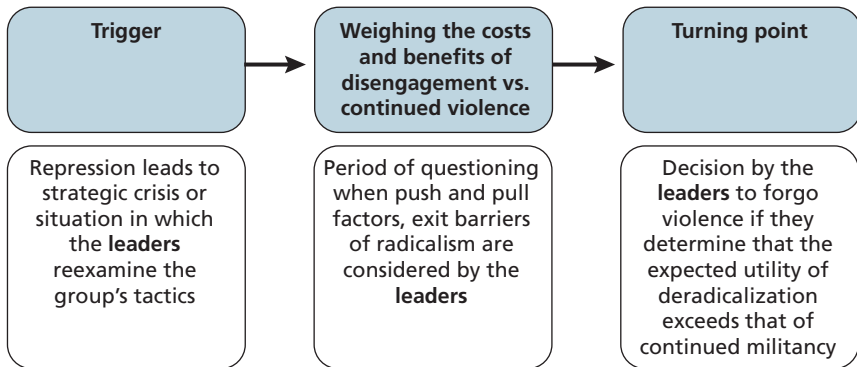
Trigger

Weighing the costs and benefits of disengagement vs. continued violence

Turning point

Repression leads to strategic crisis or situation in which the leaders reexamine the group's tactics

Period of questioning when push and pull factors, exit barriers of radicalism are considered by the leaders

Decision by the leaders to forgo violence if they determine that the expected utility of deradicalization exceeds that of continued militancy